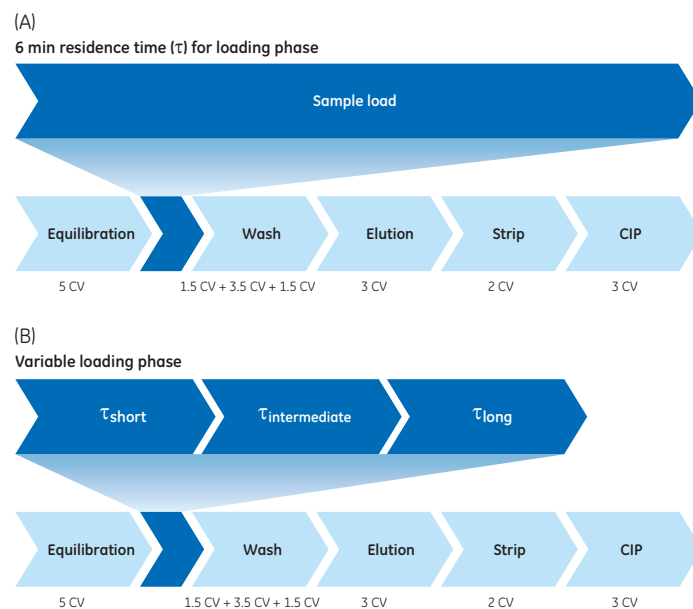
(A)
6 min residence time (τ) for loading phase

Sample load

Equilibration | Wash | Elution | Strip | CIP

5 CV | 1.5 CV + 3.5 CV + 1.5 CV | 3 CV | 2 CV | 3 CV

(B)
Variable loading phase

$\tau_{short}$ | $\tau_{intermediate}$ | $\tau_{long}$

Equilibration | Wash | Elution | Strip | CIP

5 CV | 1.5 CV + 3.5 CV + 1.5 CV | 3 CV | 2 CV | 3 CV